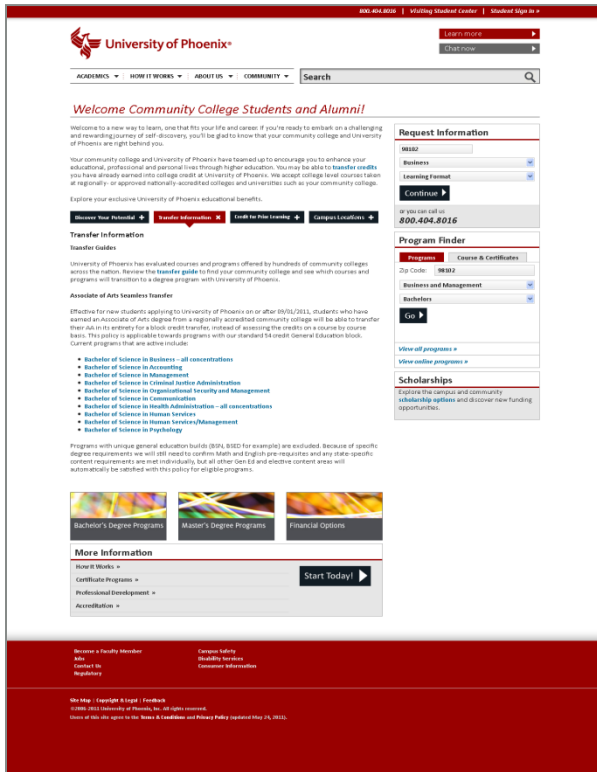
800.404.8016 | Visiting Student Center | Student Sign in »

University of Phoenix®

Learn more
Chat now

ACADEMICS | HOW IT WORKS | ABOUT US | COMMUNITY

Search

Welcome Community College Students and Alumni!

Welcome to a new way to learn, one that fits your life and career. If you're ready to embark on a challenging and rewarding journey of self-discovery, you'll be glad to know that your community college and University of Phoenix are right behind you.

Your community college and University of Phoenix have teamed up to encourage you to enhance your educational, professional and personal lives through higher education. You may be able to transfer credits you have already earned into college credit at University of Phoenix. We accept college level courses taken at regionally- or approved nationally-accredited colleges and universities such as your community college.

Explore your exclusive University of Phoenix educational benefits.

Discover Your Potential | Transfer Information | Credit for Prior Learning | Campus Locations

Transfer Information

Transfer Guides

University of Phoenix has evaluated courses and programs offered by hundreds of community colleges across the nation. Review the transfer guide to find your community college and see which courses and programs will transition to a degree program with University of Phoenix.

Associate of Arts Seamless Transfer

Effective for new students applying to University of Phoenix on or after 09/01/2011, students who have earned an Associate of Arts degree from a regionally accredited community college will be able to transfer their AA in its entirety for a block credit transfer, instead of assessing the credits on a course by course basis. This policy is applicable towards programs with our standard 54 credit General Education block. Current programs that are active include:

- Bachelor of Science in Business – all concentrations
- Bachelor of Science in Accounting
- Bachelor of Science in Management
- Bachelor of Science in Criminal Justice Administration
- Bachelor of Science in Organizational Security and Management
- Bachelor of Science in Communication
- Bachelor of Science in Health Administration – all concentrations
- Bachelor of Science in Human Services
- Bachelor of Science in Human Services/Management
- Bachelor of Science in Psychology

Programs with unique general education builds (BSN, BSED for example) are excluded. Because of specific degree requirements we will still need to confirm Math and English pre-requisites and any state-specific content requirements are met individually, but all other Gen Ed and elective content areas will automatically be satisfied with this policy for eligible programs.

Request Information
98102
Business
Learning Format
Continue
or you can call us
800.404.8016

Program Finder
Programs | Course & Certificates
Zip Code: 98102
Business and Management
Bachelors
Go
View all programs »
View online programs »

Scholarships
Explore the campus and community scholarship options and discover new funding opportunities.

Bachelor's Degree Programs | Master's Degree Programs | Financial Options

More Information
How it Works »
Certificate Programs »
Professional Development »
Accreditation »
Start Today!

Become a Faculty Member
Jobs
Contact Us
Regulatory
Campus Safety
Disability Services
Consumer Information

Site Map | Copyright & Legal | Feedback
©2001-2011 University of Phoenix, Inc. All rights reserved.
Users of this site agree to the Terms & Conditions and Privacy Policy (updated May 24, 2011).